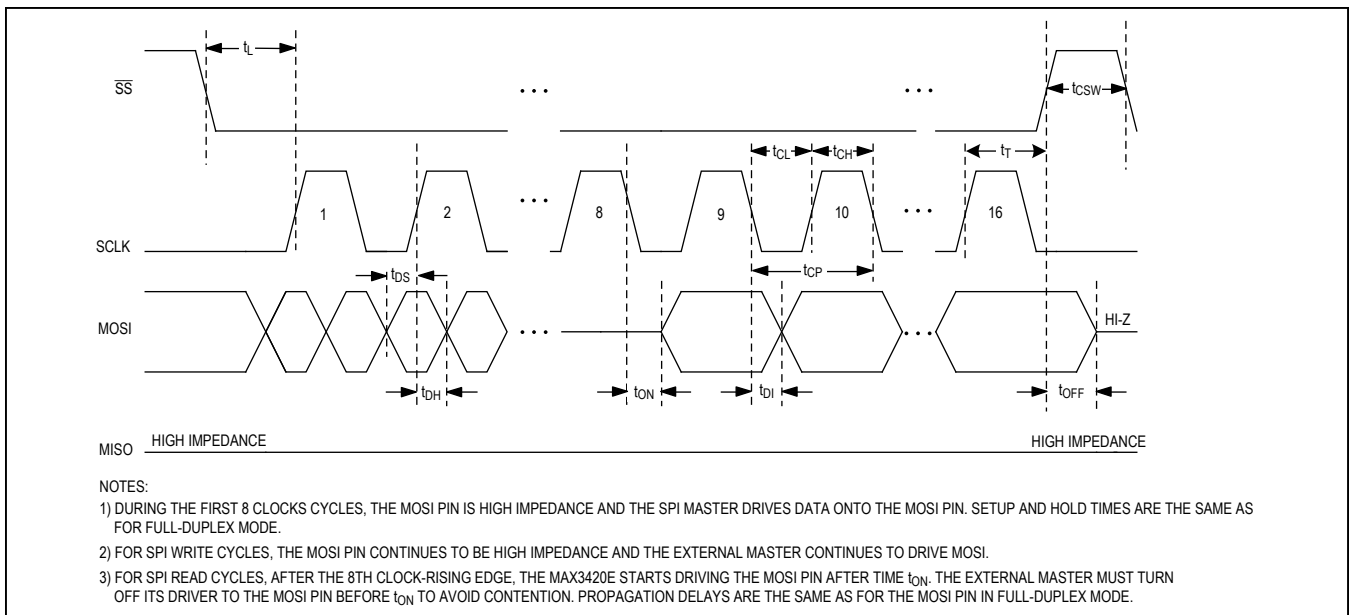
$t_L$

$\overline{SS}$

$t_{CSW}$

$t_{CL}$ $t_{CH}$

$t_T$

1 2 8 9 10 16

SCLK

$t_{DS}$

$t_{CP}$

MOSI

HI-Z

$t_{DH}$

$t_{ON}$

$t_{DI}$

$t_{OFF}$

MISO HIGH IMPEDANCE

HIGH IMPEDANCE

NOTES:

1) DURING THE FIRST 8 CLOCKS CYCLES, THE MOSI PIN IS HIGH IMPEDANCE AND THE SPI MASTER DRIVES DATA ONTO THE MOSI PIN. SETUP AND HOLD TIMES ARE THE SAME AS FOR FULL-DUPLEX MODE.

2) FOR SPI WRITE CYCLES, THE MOSI PIN CONTINUES TO BE HIGH IMPEDANCE AND THE EXTERNAL MASTER CONTINUES TO DRIVE MOSI.

3) FOR SPI READ CYCLES, AFTER THE 8TH CLOCK-RISING EDGE, THE MAX3420E STARTS DRIVING THE MOSI PIN AFTER TIME $t_{ON}$. THE EXTERNAL MASTER MUST TURN OFF ITS DRIVER TO THE MOSI PIN BEFORE $t_{ON}$ TO AVOID CONTENTION. PROPAGATION DELAYS ARE THE SAME AS FOR THE MOSI PIN IN FULL-DUPLEX MODE.